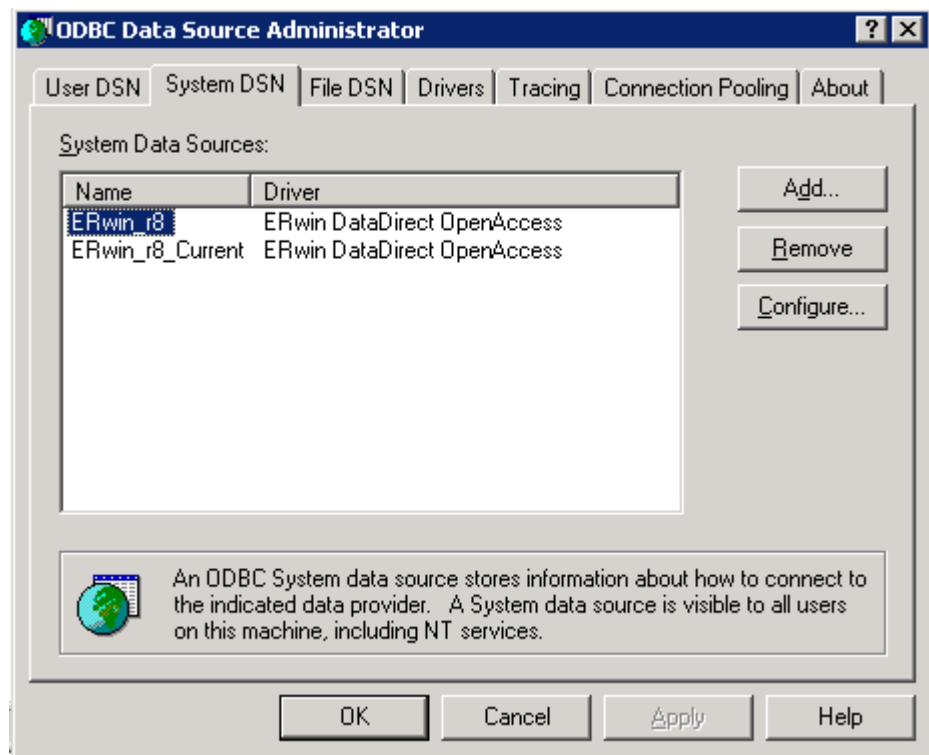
ODBC Data Source Administrator

? ×

User DSN | System DSN | File DSN | Drivers | Tracing | Connection Pooling | About

System Data Sources:

| Name | Driver |
|---|---|
| ERwin_r8 | ERwin DataDirect OpenAccess |
| ERwin_r8_Current | ERwin DataDirect OpenAccess |

Add...

Remove

Configure...

An ODBC System data source stores information about how to connect to the indicated data provider. A System data source is visible to all users on this machine, including NT services.

OK

Cancel

Apply

Help